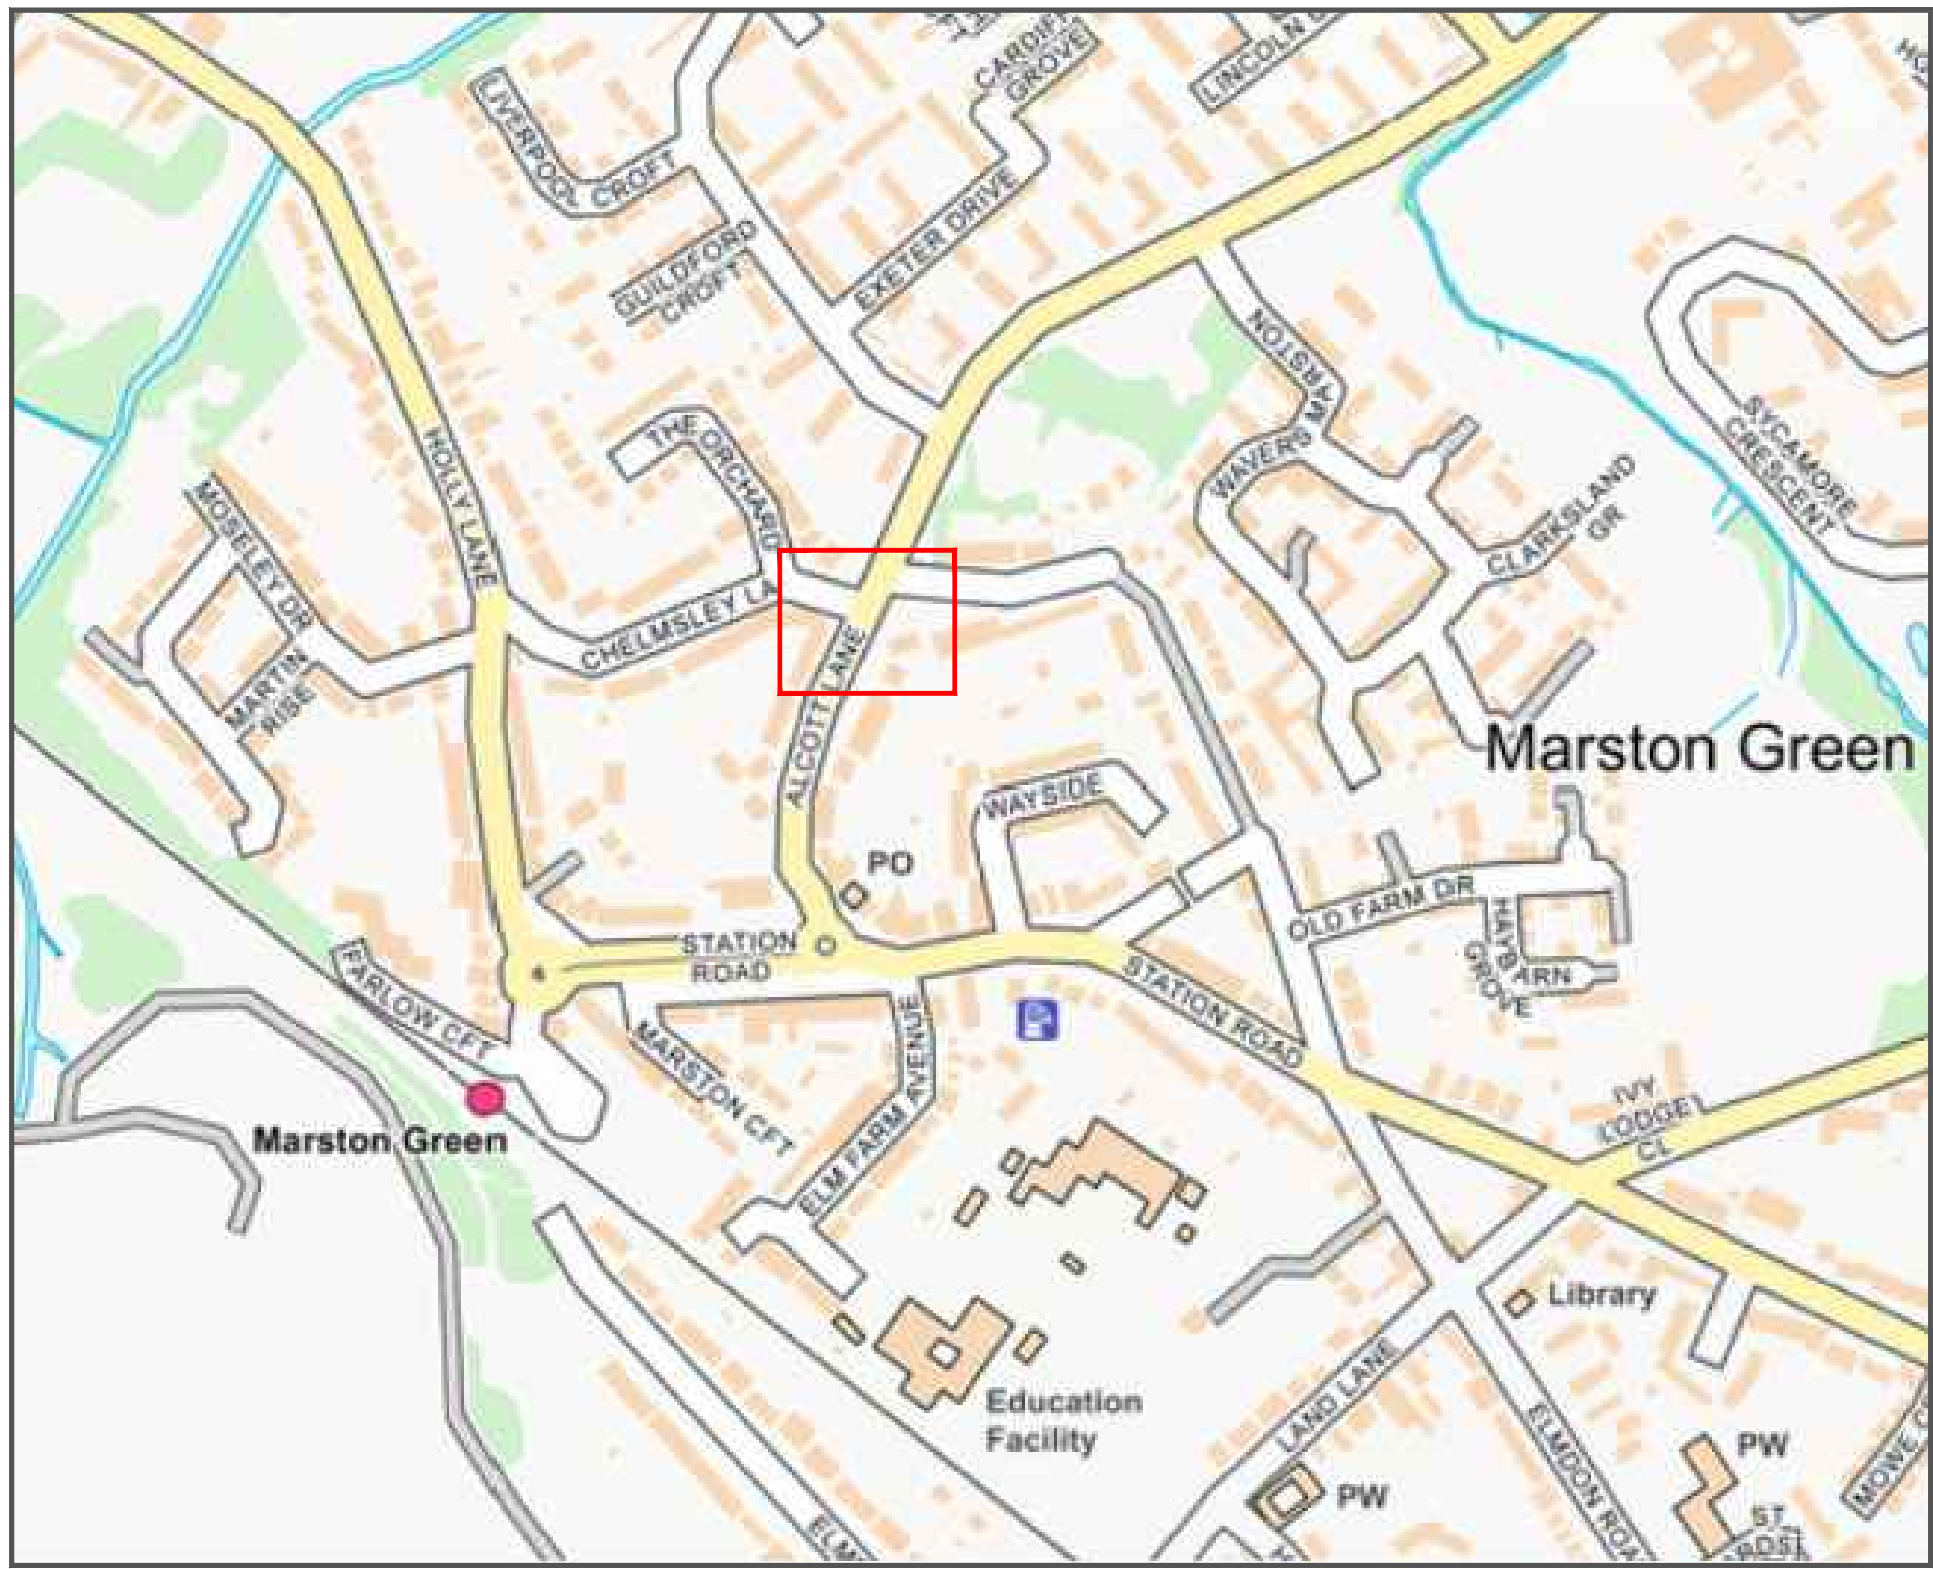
LIVERPOOL CROFT
CARDIFF GROVE
LINCOLN
GUILDFORD CROFT
EXETER DRIVE
MARSTON
SYCAMORE CRESCENT
THE ORCHARD
HOLLY LANE
MOSELEY DR
WAVERLEY
CLARKSLAND GR
CHELMSLEY LA
MARTIN RISE
ALCOTT LANE
Marston Green
WAYSIDE
PO
STATION ROAD
OLD FARM DR
HAYBARN GROVE
FARLOW CFT
MARSTON CFT
ELM FARM AVENUE
STATION ROAD
IVY LODGE CL
Marston Green
Library
Education Facility
LAND LANE
ELMDON ROAD
PW
PW
ST
ELM